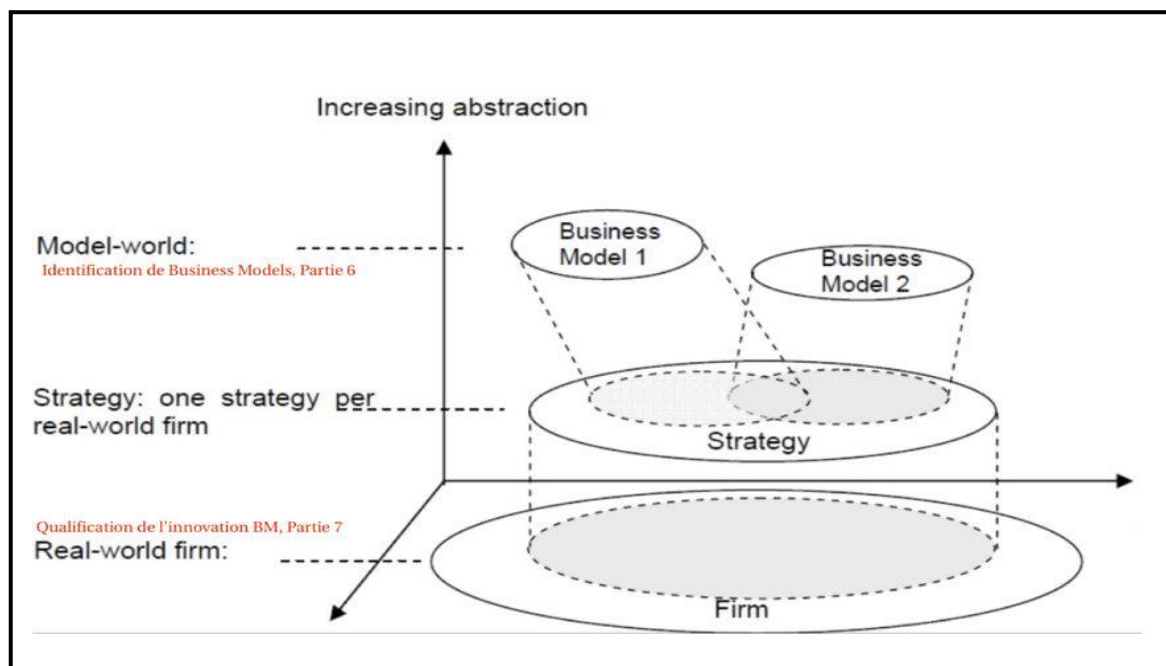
Increasing abstraction

Model-world:
Identification de Business Models, Partie 6

Business Model 1

Business Model 2

Strategy: one strategy per real-world firm

Strategy

Qualification de l'innovation BM, Partie 7
Real-world firm:

Firm